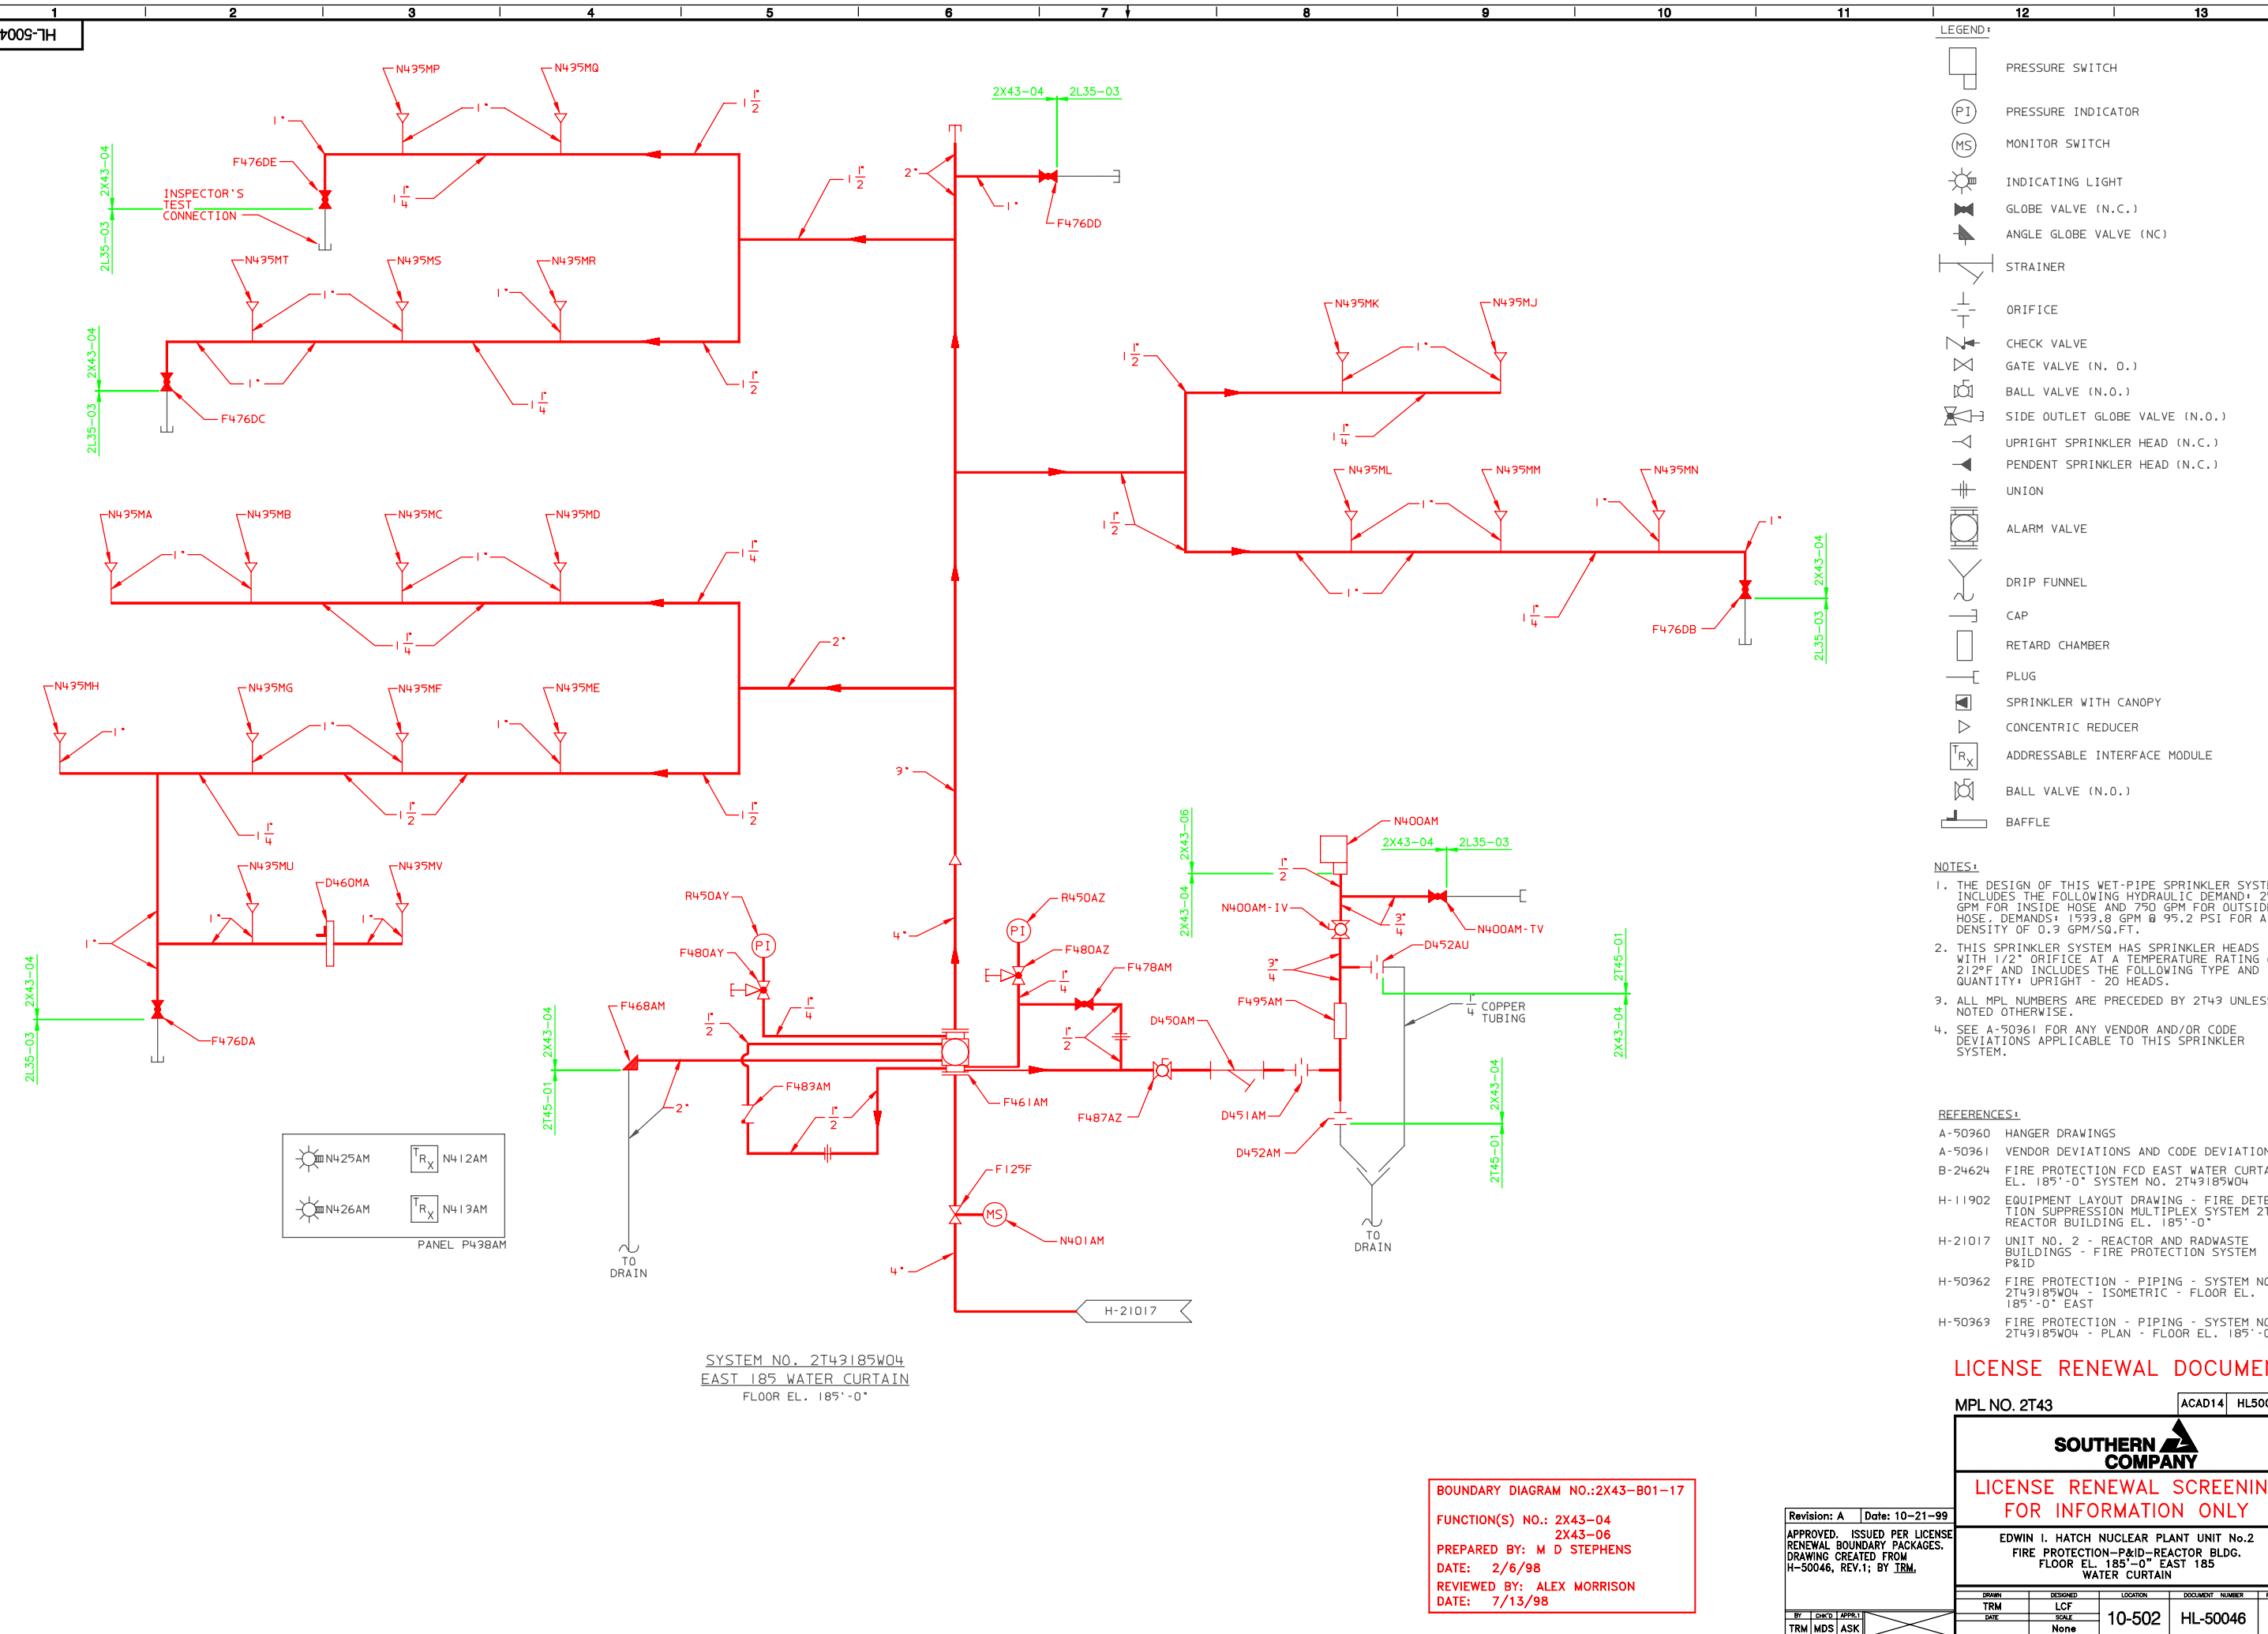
1 2 3 4 5 6 7 8 9 10 11 12 13

HL-5004

N435MP N435MQ $1\frac{1}{2}$ 1" 1" F476DE INSPECTOR'S TEST CONNECTION $1\frac{1}{4}$ 2X43-04 2L35-03

N435MT N435MS N435MR 1" 1" 1" $1\frac{1}{2}$ $1\frac{1}{4}$ F476DC 2X43-04 2L35-03

2" $1\frac{1}{2}$ 1" 2X43-04 2L35-03 F476DD

N435MK N435MJ $1\frac{1}{2}$ 1" $1\frac{1}{4}$

N435ML N435MM N435MN 1" 1" 1" $1\frac{1}{2}$ 1" $1\frac{1}{4}$ F476DB 2X43-04 2L35-03

N435MA N435MB N435MC N435MD 1" 1" $1\frac{1}{4}$ $1\frac{1}{4}$ 2"

N435MH N435MG N435MF N435ME 1" 1" 1" $1\frac{1}{4}$ $1\frac{1}{2}$ $1\frac{1}{2}$ 3"

N435MU D460MA N435MV 1" 1" 1" F476DA 2X43-04 2L35-03

R450AY PI F480AY $\frac{1}{4}$ $\frac{1}{2}$ F468AM 2" F483AM $\frac{1}{2}$ 4" 2X43-04 2T45-01 TO DRAIN

R450AZ PI F480AZ $\frac{1}{4}$ F478AM $\frac{1}{2}$ D450AM F461AM F487AZ F495AM D451AM D452AM F125F MS N401AM 4" H-21017

N400AM 2X43-04 2L35-03 2X43-06 2X43-04 $\frac{1}{2}$ N400AM-IV $\frac{3}{4}$ N400AM-TV $\frac{3}{4}$ D452AU $\frac{1}{4}$ COPPER TUBING 2T45-01 2X43-04 2X43-04 2T45-01 TO DRAIN

N425AM N412AM
N426AM N413AM
PANEL P438AM

SYSTEM NO. 2T43185W04
EAST 185 WATER CURTAIN
FLOOR EL. 185'-0"

LEGEND:
PRESSURE SWITCH
PRESSURE INDICATOR
MONITOR SWITCH
INDICATING LIGHT
GLOBE VALVE (N.C.)
ANGLE GLOBE VALVE (NC)
STRAINER
ORIFICE
CHECK VALVE
GATE VALVE (N. O.)
BALL VALVE (N.O.)
SIDE OUTLET GLOBE VALVE (N.O.)
UPRIGHT SPRINKLER HEAD (N.C.)
PENDENT SPRINKLER HEAD (N.C.)
UNION
ALARM VALVE
DRIP FUNNEL
CAP
RETARD CHAMBER
PLUG
SPRINKLER WITH CANOPY
CONCENTRIC REDUCER
ADDRESSABLE INTERFACE MODULE
BALL VALVE (N.O.)
BAFFLE

NOTES:
1. THE DESIGN OF THIS WET-PIPE SPRINKLER SYST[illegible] INCLUDES THE FOLLOWING HYDRAULIC DEMAND: 2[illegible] GPM FOR INSIDE HOSE AND 750 GPM FOR OUTSID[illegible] HOSE. DEMANDS: 1533.8 GPM @ 95.2 PSI FOR A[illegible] DENSITY OF 0.3 GPM/SQ.FT.
2. THIS SPRINKLER SYSTEM HAS SPRINKLER HEADS WITH 1/2" ORIFICE AT A TEMPERATURE RATING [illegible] 212°F AND INCLUDES THE FOLLOWING TYPE AND QUANTITY: UPRIGHT - 20 HEADS.
3. ALL MPL NUMBERS ARE PRECEDED BY 2T43 UNLES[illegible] NOTED OTHERWISE.
4. SEE A-50361 FOR ANY VENDOR AND/OR CODE DEVIATIONS APPLICABLE TO THIS SPRINKLER SYSTEM.

REFERENCES:
A-50360 HANGER DRAWINGS
A-50361 VENDOR DEVIATIONS AND CODE DEVIATION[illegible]
B-24624 FIRE PROTECTION FCD EAST WATER CURTA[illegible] EL. 185'-0" SYSTEM NO. 2T43185W04
H-11902 EQUIPMENT LAYOUT DRAWING - FIRE DETE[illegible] TION SUPPRESSION MULTIPLEX SYSTEM 2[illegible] REACTOR BUILDING EL. 185'-0"
H-21017 UNIT NO. 2 - REACTOR AND RADWASTE BUILDINGS - FIRE PROTECTION SYSTEM P&ID
H-50362 FIRE PROTECTION - PIPING - SYSTEM NO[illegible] 2T43185W04 - ISOMETRIC - FLOOR EL. 185'-0" EAST
H-50363 FIRE PROTECTION - PIPING - SYSTEM NO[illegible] 2T43185W04 - PLAN - FLOOR EL. 185'-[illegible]

LICENSE RENEWAL DOCUME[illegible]
MPL NO. 2T43 ACAD14 HL50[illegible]
SOUTHERN COMPANY
LICENSE RENEWAL SCREENIN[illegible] FOR INFORMATION ONLY

BOUNDARY DIAGRAM NO.:2X43-B01-17
FUNCTION(S) NO.: 2X43-04
2X43-06
PREPARED BY: M D STEPHENS
DATE: 2/6/98
REVIEWED BY: ALEX MORRISON
DATE: 7/13/98

Revision: A Date: 10-21-99
APPROVED. ISSUED PER LICENSE RENEWAL BOUNDARY PACKAGES. DRAWING CREATED FROM H-50046, REV.1; BY TRM.
BY CHK'D APPR.
TRM MDS ASK

EDWIN I. HATCH NUCLEAR PLANT UNIT No.2
FIRE PROTECTION-P&ID-REACTOR BLDG. FLOOR EL. 185'-0" EAST 185 WATER CURTAIN
DRAWN TRM DESIGNED LCF DATE SCALE None LOCATION 10-502 DOCUMENT NUMBER HL-50046